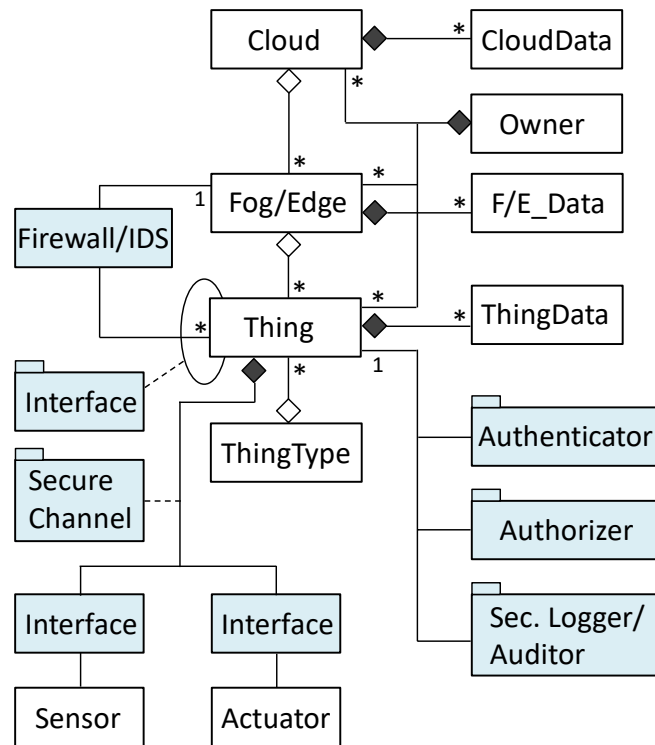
Cloud
*
CloudData
*
Owner
*
*
1
Fog/Edge
*
F/E_Data
Firewall/IDS
*
*
*
Thing
*
ThingData
1
Interface
*
ThingType
Authenticator
Secure Channel
Authorizer
Interface
Interface
Sec. Logger/ Auditor
Sensor
Actuator